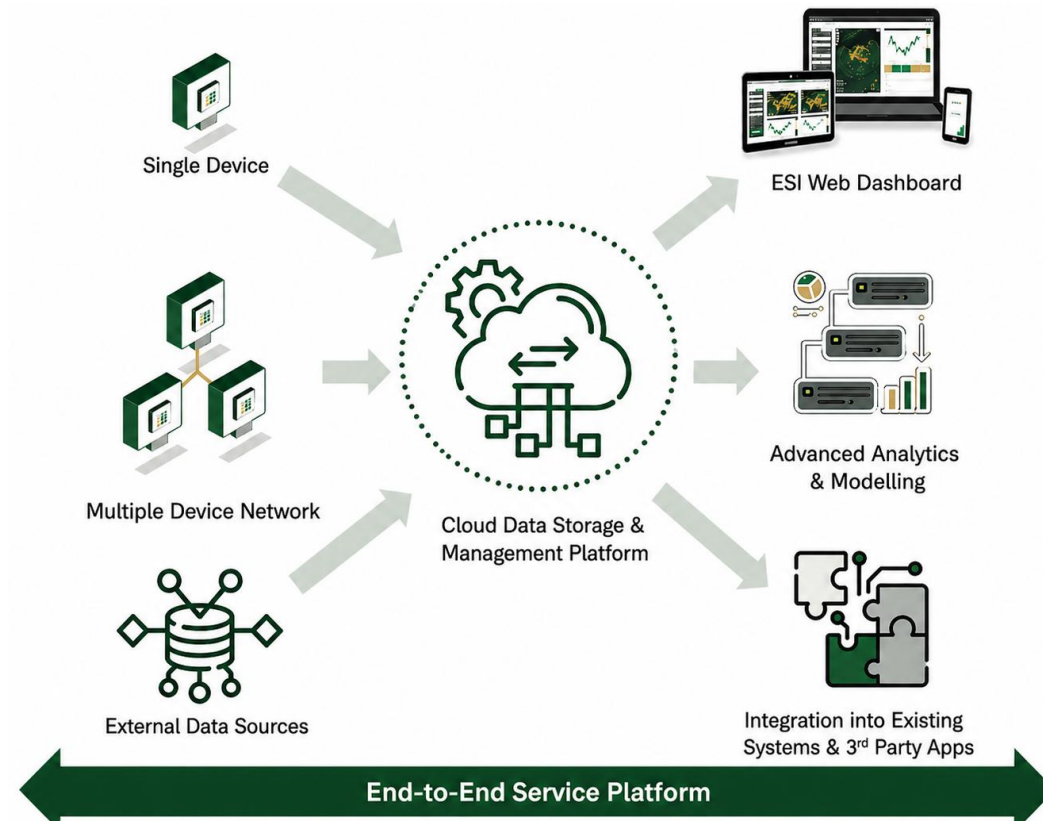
Single Device

Multiple Device Network

External Data Sources

Cloud Data Storage & Management Platform

ESI Web Dashboard

Advanced Analytics & Modelling

Integration into Existing Systems & 3$^{rd}$ Party Apps

End-to-End Service Platform